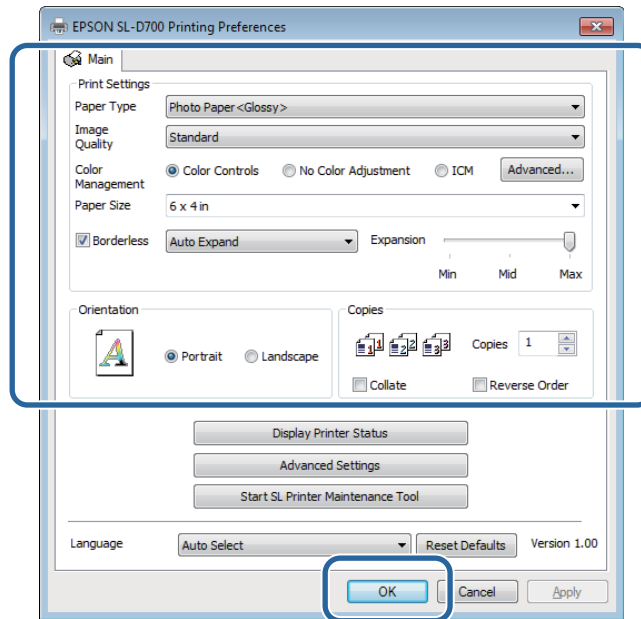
EPSON SL-D700 Printing Preferences

Main

Print Settings

Paper Type
Photo Paper<Glossy>

Image Quality
Standard

Color Management
Color Controls
No Color Adjustment
ICM
Advanced...

Paper Size
6 x 4 in

Borderless
Auto Expand
Expansion
Min
Mid
Max

Orientation
A
Portrait
Landscape

Copies
1 1 2 2 3 3
Copies 1
Collate
Reverse Order

Display Printer Status
Advanced Settings
Start SL Printer Maintenance Tool

Language
Auto Select
Reset Defaults
Version 1.00

OK
Cancel
Apply